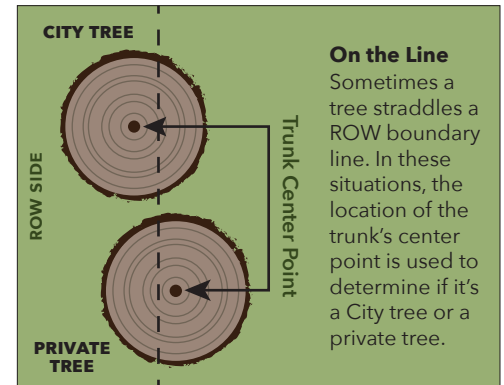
CITY TREE

ROW SIDE

Trunk Center Point

PRIVATE TREE

On the Line

Sometimes a tree straddles a ROW boundary line. In these situations, the location of the trunk's center point is used to determine if it's a City tree or a private tree.